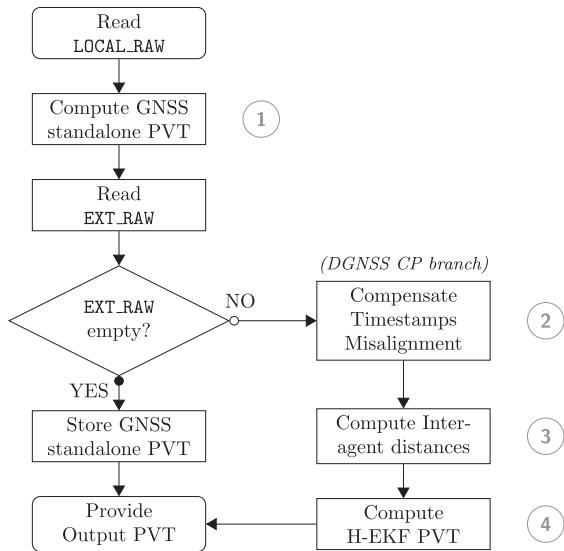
Read LOCAL_RAW

Compute GNSS standalone PVT

1

Read EXT_RAW

(DGNSS CP branch)

EXT_RAW empty?

NO

Compensate Timestamps Misalignment

2

YES

Store GNSS standalone PVT

Compute Interagent distances

3

Provide Output PVT

Compute H-EKF PVT

4